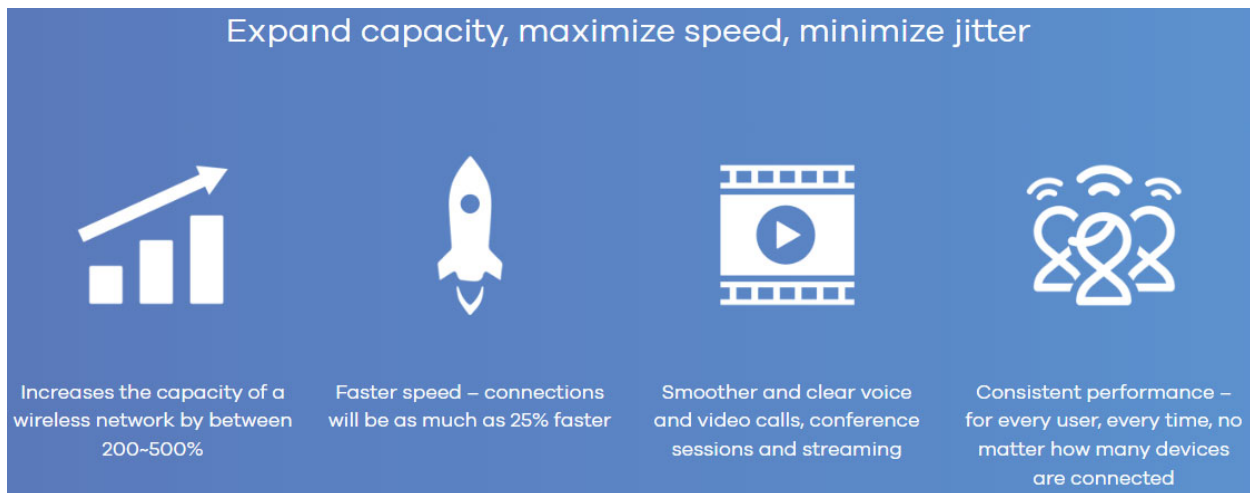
Expand capacity, maximize speed, minimize jitter

Increases the capacity of a wireless network by between 200~500%

Faster speed – connections will be as much as 25% faster

Smoother and clear voice and video calls, conference sessions and streaming

Consistent performance – for every user, every time, no matter how many devices are connected